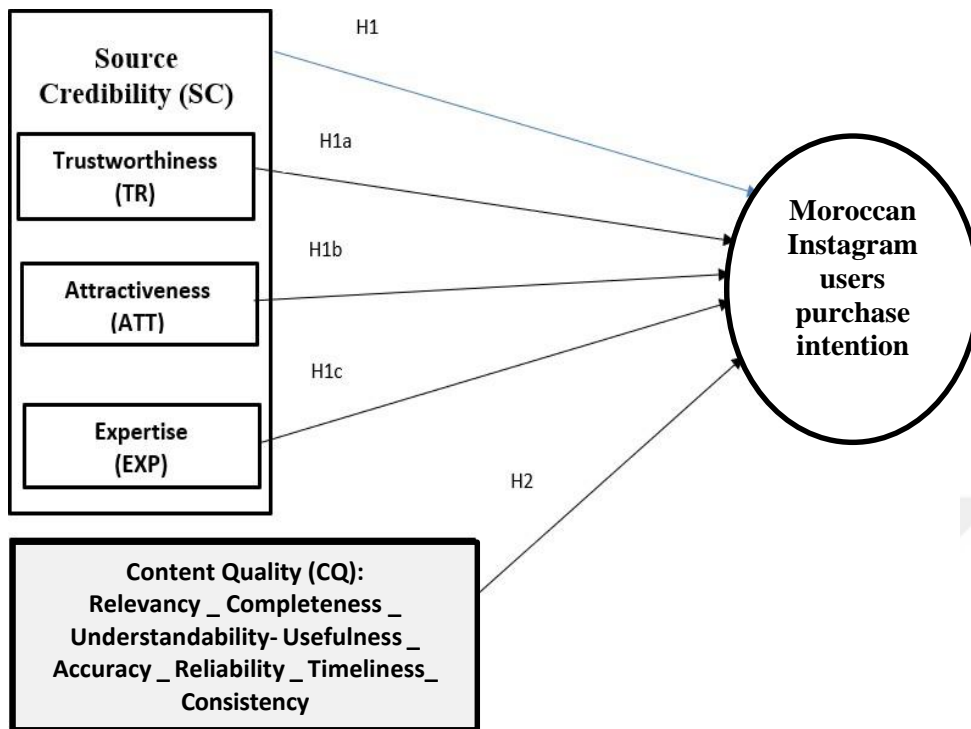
Source Credibility (SC)

H1

Trustworthiness (TR)

H1a

H1b

Attractiveness (ATT)

H1c

Expertise (EXP)

H2

Moroccan Instagram users purchase intention

Content Quality (CQ): Relevancy _ Completeness _ Understandability- Usefulness _ Accuracy _ Reliability _ Timeliness_ Consistency